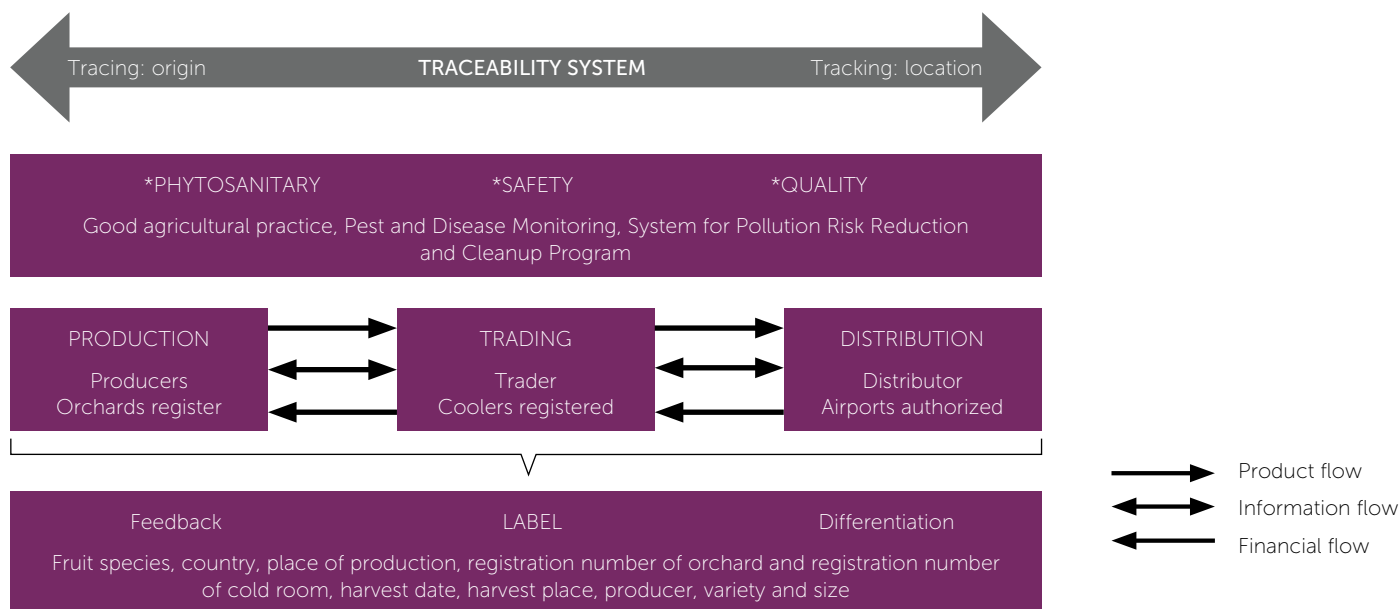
Tracing: origin TRACEABILITY SYSTEM Tracking: location

*PHYTOSANITARY *SAFETY *QUALITY

Good agricultural practice, Pest and Disease Monitoring, System for Pollution Risk Reduction and Cleanup Program

PRODUCTION
Producers
Orchards register

TRADING
Trader
Coolers registered

DISTRIBUTION
Distributor
Airports authorized

Feedback LABEL Differentiation

Fruit species, country, place of production, registration number of orchard and registration number of cold room, harvest date, harvest place, producer, variety and size

Product flow
Information flow
Financial flow